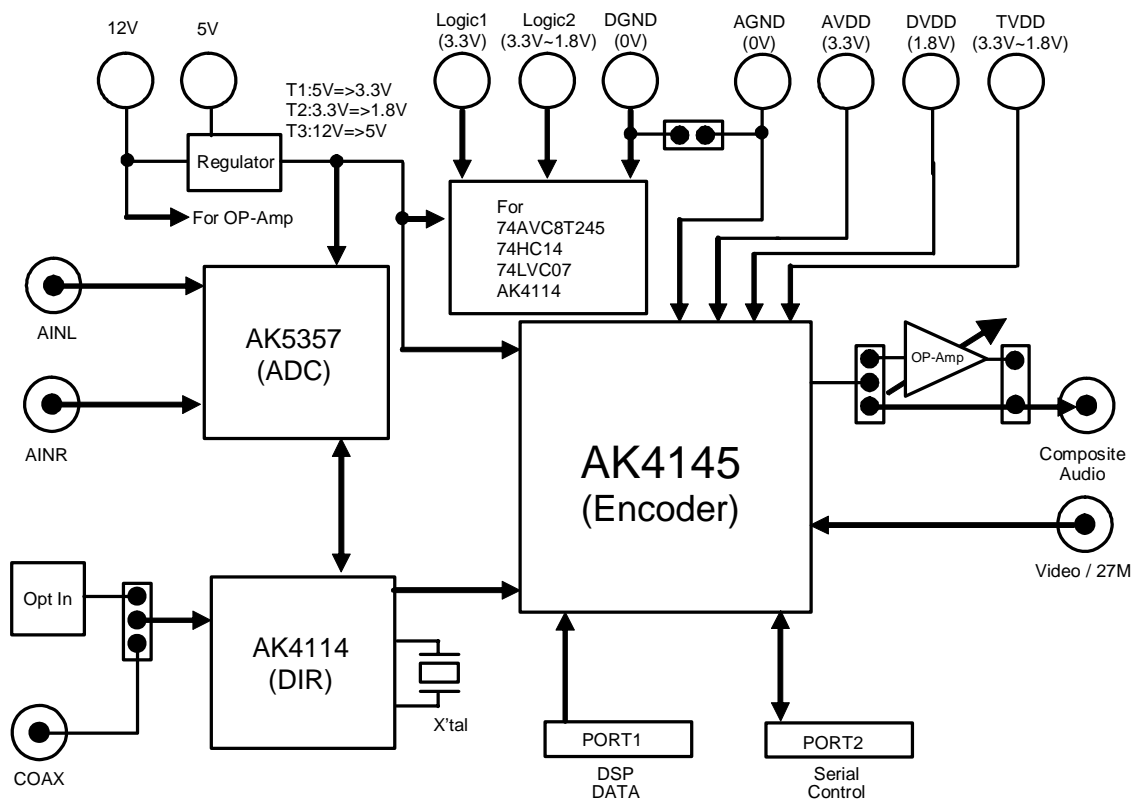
12V
5V
T1:5V=>3.3V
T2:3.3V=>1.8V
T3:12V=>5V
Regulator
For OP-Amp
Logic1 (3.3V)
Logic2 (3.3V~1.8V)
DGND (0V)
AGND (0V)
AVDD (3.3V)
DVDD (1.8V)
TVDD (3.3V~1.8V)
For
74AVC8T245
74HC14
74LVC07
AK4114
AINL
AINR
AK5357
(ADC)
AK4145
(Encoder)
OP-Amp
Composite Audio
Video / 27M
Opt In
AK4114
(DIR)
X'tal
COAX
PORT1
DSP DATA
PORT2
Serial Control